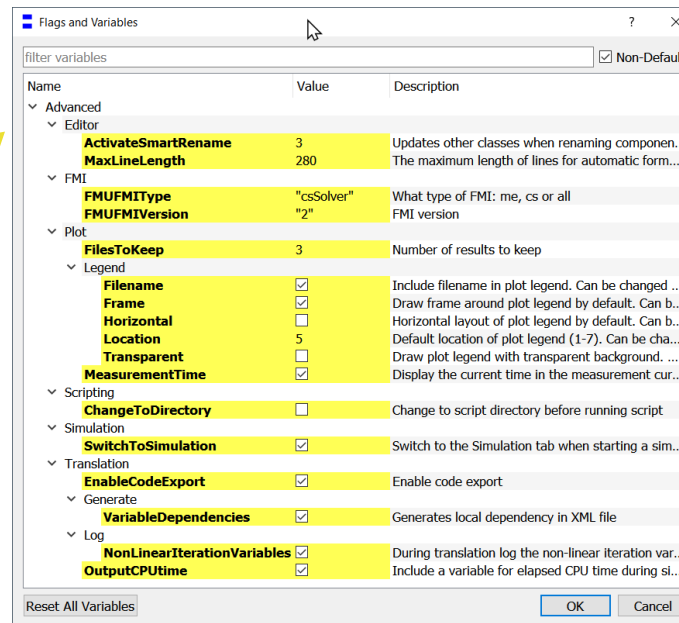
Flags and Variables ? ×

filter variables

☑ Non-Defaul

| Name | Value | Description |
|---|---|---|
| Advanced | | |
| Editor | | |
| ActivateSmartRename | 3 | Updates other classes when renaming componen... |
| MaxLineLength | 280 | The maximum length of lines for automatic form... |
| FMI | | |
| FMUFMIType | "csSolver" | What type of FMI: me, cs or all |
| FMUFMIVersion | "2" | FMI version |
| Plot | | |
| FilesToKeep | 3 | Number of results to keep |
| Legend | | |
| Filename | ☑ | Include filename in plot legend. Can be changed ... |
| Frame | ☑ | Draw frame around plot legend by default. Can b... |
| Horizontal | ☐ | Horizontal layout of plot legend by default. Can b... |
| Location | 5 | Default location of plot legend (1-7). Can be cha... |
| Transparent | ☐ | Draw plot legend with transparent background. ... |
| MeasurementTime | ☑ | Display the current time in the measurement cur... |
| Scripting | | |
| ChangeToDirectory | ☐ | Change to script directory before running script |
| Simulation | | |
| SwitchToSimulation | ☑ | Switch to the Simulation tab when starting a sim... |
| Translation | | |
| EnableCodeExport | ☑ | Enable code export |
| Generate | | |
| VariableDependencies | ☑ | Generates local dependency in XML file |
| Log | | |
| NonLinearIterationVariables | ☑ | During translation log the non-linear iteration var... |
| OutputCPUtime | ☑ | Include a variable for elapsed CPU time during si... |

Reset All Variables

OK Cancel